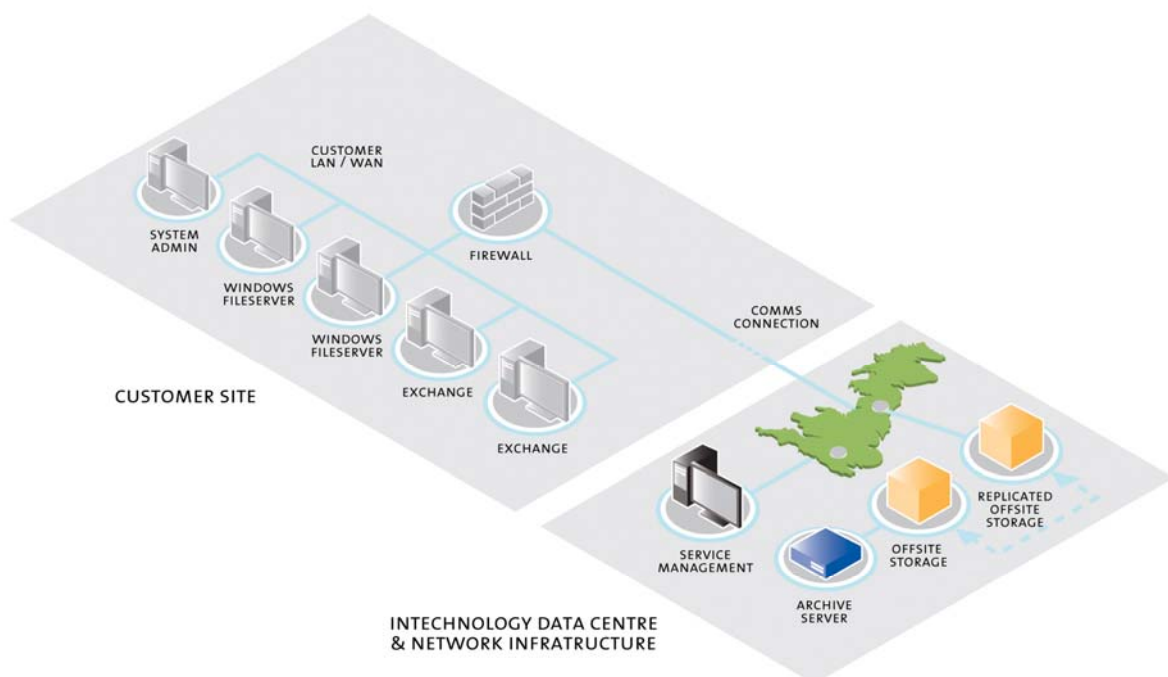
CUSTOMER LAN / WAN

SYSTEM ADMIN

WINDOWS FILESERVER

WINDOWS FILESERVER

FIREWALL

EXCHANGE

EXCHANGE

COMMS CONNECTION

CUSTOMER SITE

SERVICE MANAGEMENT

ARCHIVE SERVER

OFFSITE STORAGE

REPLICATED OFFSITE STORAGE

INTECHNOLOGY DATA CENTRE & NETWORK INFRATRUCTURE